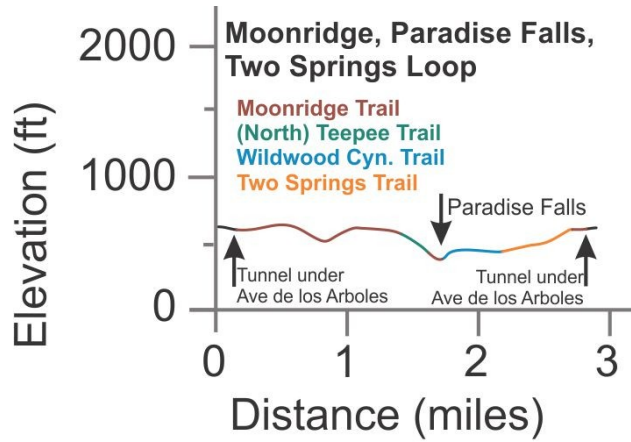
Moonridge, Paradise Falls, Two Springs Loop

Moonridge Trail
(North) Teepee Trail
Wildwood Cyn. Trail
Two Springs Trail

Paradise Falls

Tunnel under Ave de los Arboles

Tunnel under Ave de los Arboles

Elevation (ft)

2000
1000
0

0
1
2
3

Distance (miles)